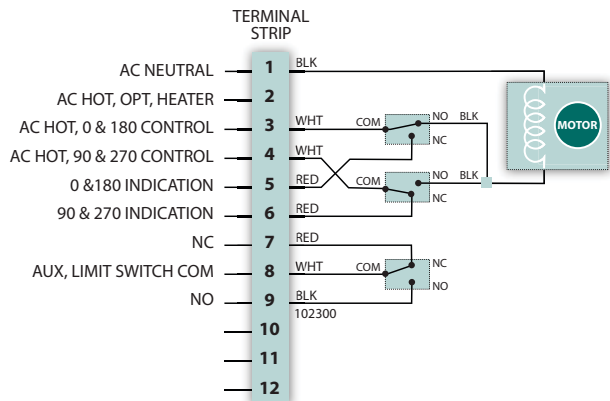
TERMINAL STRIP

AC NEUTRAL 1 BLK
AC HOT, OPT, HEATER 2
AC HOT, 0 & 180 CONTROL 3 WHT COM NO BLK NC
AC HOT, 90 & 270 CONTROL 4 WHT
0 &180 INDICATION 5 RED COM NO BLK NC
90 & 270 INDICATION 6 RED
NC 7 RED
AUX, LIMIT SWITCH COM 8 WHT COM NC
NO 9 BLK NO
102300
10
11
12

MOTOR